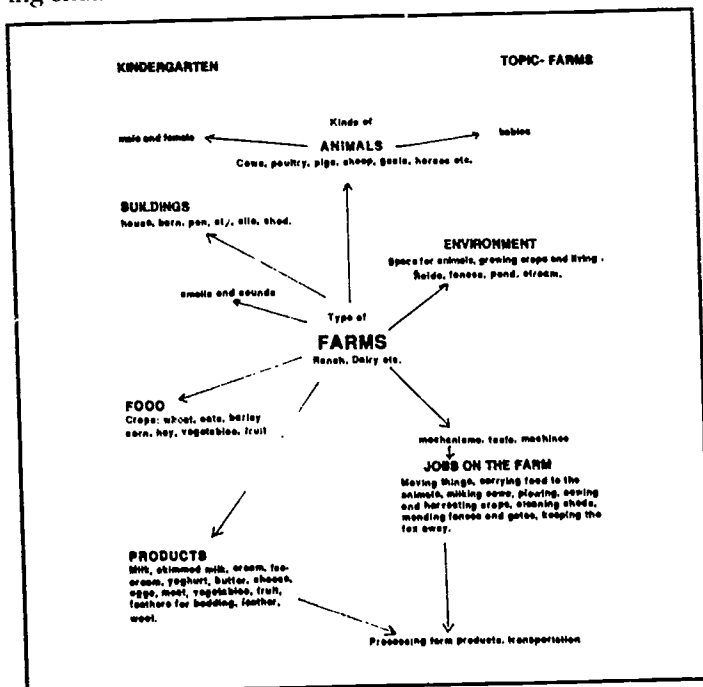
ing areas.

KINDERGARTEN

TOPIC- FARMS

Kinds of
ANIMALS
Cows, poultry, pigs, sheep, goats, horses etc.

male and female

babies

BUILDINGS
house, barn, pen, st/, silo, shed.

ENVIRONMENT
Space for animals, growing crops and living . fields, fences, pond, stream.

smells and sounds

Type of
FARMS
Ranch, Dairy etc.

FOOD
Crops: wheat, oats, barley corn, hay, vegetables, fruit

mechanisms, tools, machines

JOBS ON THE FARM
Moving things, carrying food to the animals, milking cows, plowing, sowing and harvesting crops, cleaning sheds, mending fences and gates, keeping the fox away.

PRODUCTS
Milk, skimmed milk, cream, ice-cream, yoghurt, butter, cheese, eggs, meat, vegetables, fruit, feathers for bedding, leather, wool.

Processing farm products, transportation